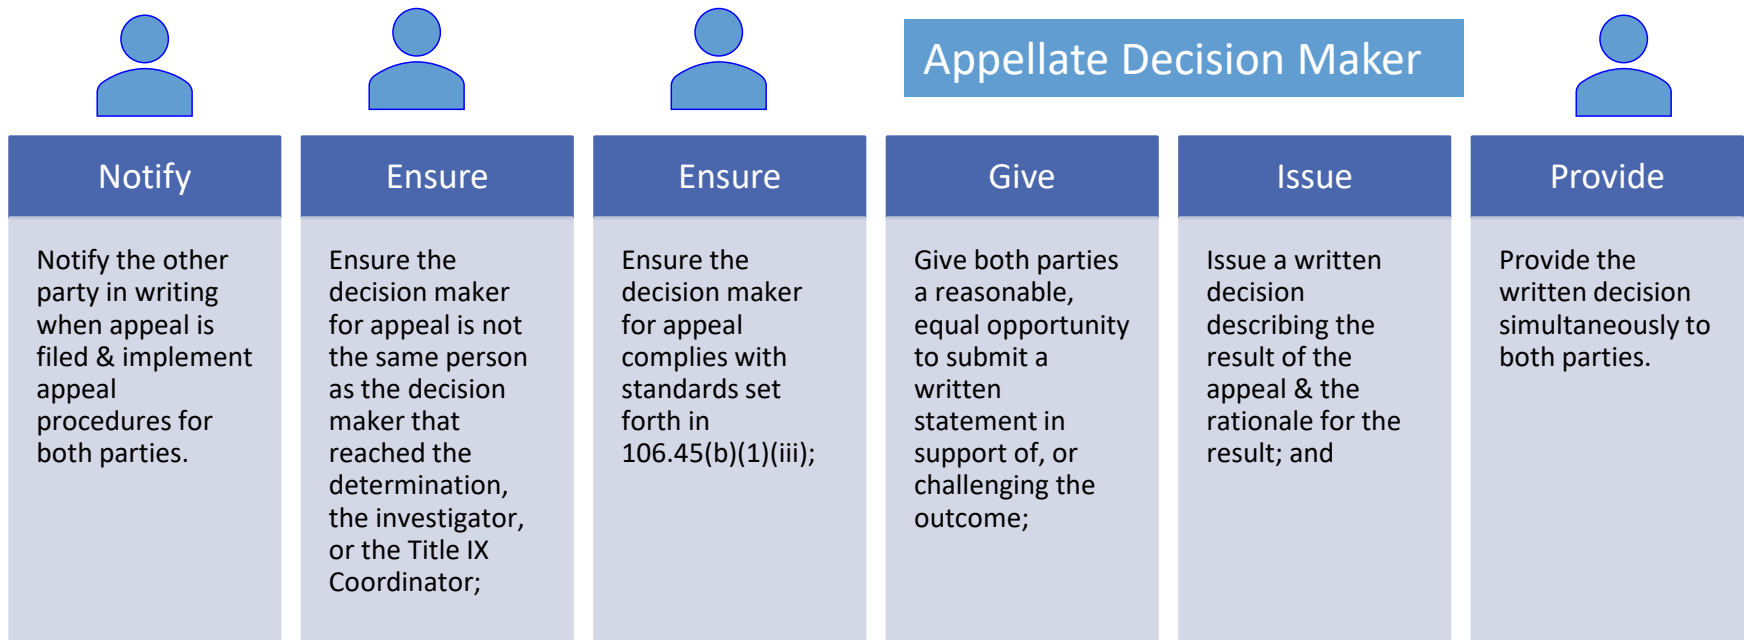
Appellate Decision Maker

Notify

Notify the other party in writing when appeal is filed & implement appeal procedures for both parties.

Ensure

Ensure the decision maker for appeal is not the same person as the decision maker that reached the determination, the investigator, or the Title IX Coordinator;

Ensure

Ensure the decision maker for appeal complies with standards set forth in 106.45(b)(1)(iii);

Give

Give both parties a reasonable, equal opportunity to submit a written statement in support of, or challenging the outcome;

Issue

Issue a written decision describing the result of the appeal & the rationale for the result; and

Provide

Provide the written decision simultaneously to both parties.